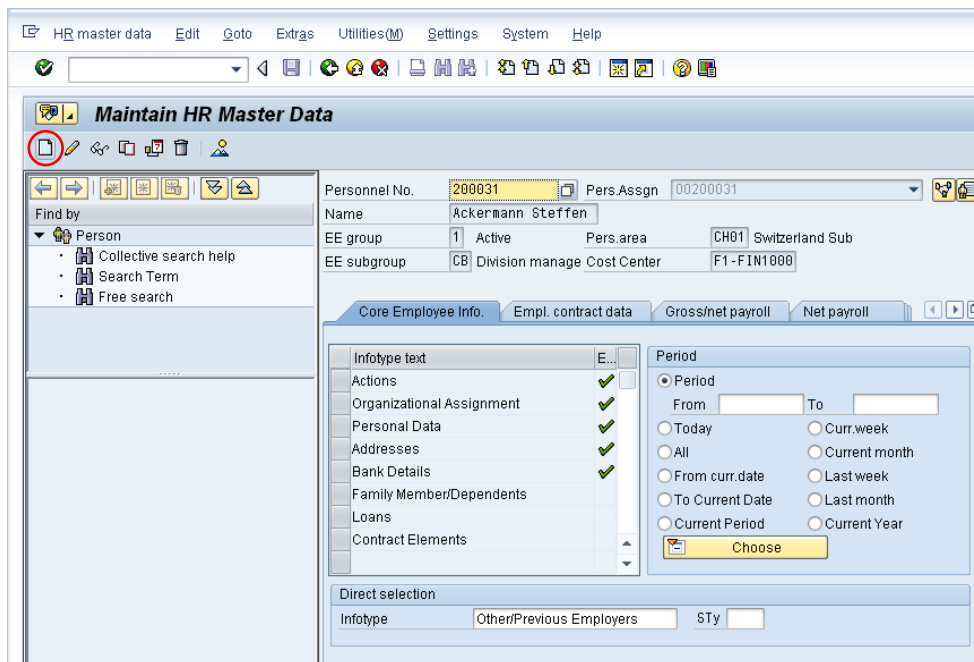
HR master data Edit Goto Extras Utilities(M) Settings System Help

Maintain HR Master Data

Find by
Person
Collective search help
Search Term
Free search

Personnel No. 200031 Pers.Assgn 00200031
Name Ackermann Steffen
EE group 1 Active Pers.area CH01 Switzerland Sub
EE subgroup CB Division manage Cost Center F1-FIN1000

Core Employee Info. Empl. contract data Gross/net payroll Net payroll

| Infotype text | E... |
|---|---|
| Actions | ✔ |
| Organizational Assignment | ✔ |
| Personal Data | ✔ |
| Addresses | ✔ |
| Bank Details | ✔ |
| Family Member/Dependents | |
| Loans | |
| Contract Elements | |

Period
Period
From To
Today Curr.week
All Current month
From curr.date Last week
To Current Date Last month
Current Period Current Year
Choose

Direct selection
Infotype Other/Previous Employers STy